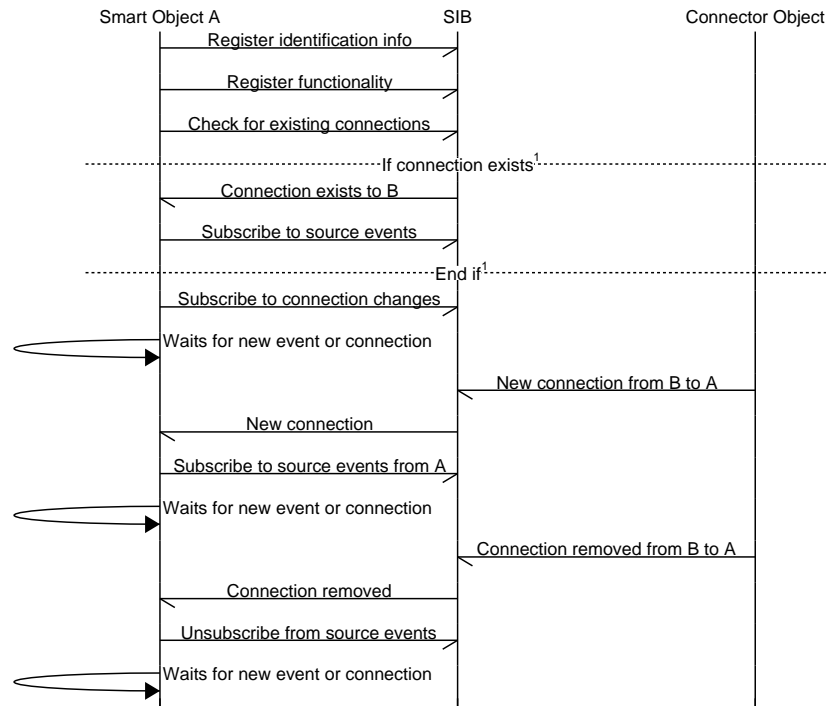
Smart Object A

SIB

Connector Object

Register identification info

Register functionality

Check for existing connections

If connection exists$^1$

Connection exists to B

Subscribe to source events

End if$^1$

Subscribe to connection changes

Waits for new event or connection

New connection from B to A

New connection

Subscribe to source events from A

Waits for new event or connection

Connection removed from B to A

Connection removed

Unsubscribe from source events

Waits for new event or connection